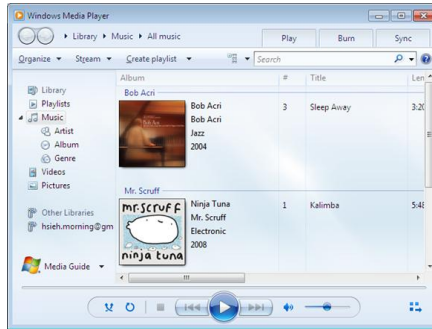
Windows Media Player

Library ▸ Music ▸ All music

Play
Burn
Sync

Organize ▾
Stream ▾
Create playlist ▾
Search

Library
Playlists
Music
Artist
Album
Genre
Videos
Pictures

Other Libraries
hsieh.morning@gm

Media Guide ▾

| Album | # | Title | Len |
|---|---|---|---|
| Bob Acri | | | |
| Bob Acri<br>Bob Acri<br>Jazz<br>2004 | 3 | Sleep Away | 3:2 |
| Mr. Scruff | | | |
| Ninja Tuna<br>Mr. Scruff<br>Electronic<br>2008 | 1 | Kalimba | 5:4 |

Bob Acri

mr.scruff
ninja tuna